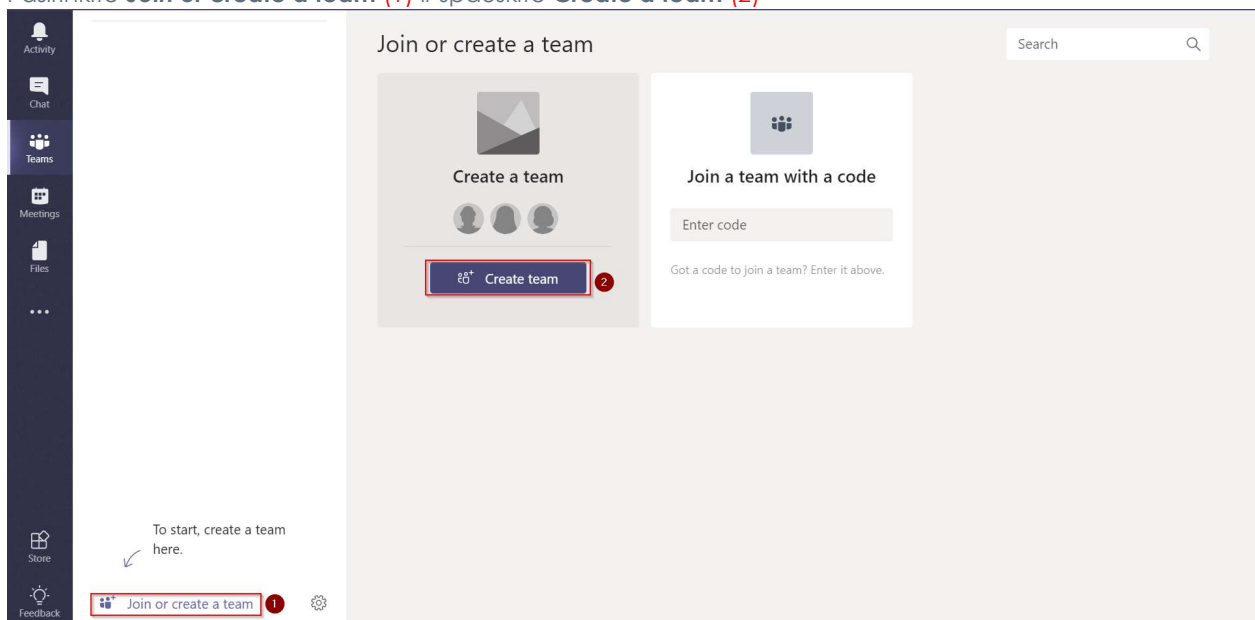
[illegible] Join or Create a team (1) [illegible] Create a team (2)

Activity
Chat
Teams
Meetings
Files
...
Store
Feedback

Join or create a team

Search

Create a team

Create team

2

Join a team with a code

Enter code

Got a code to join a team? Enter it above.

To start, create a team here.

Join or create a team

1